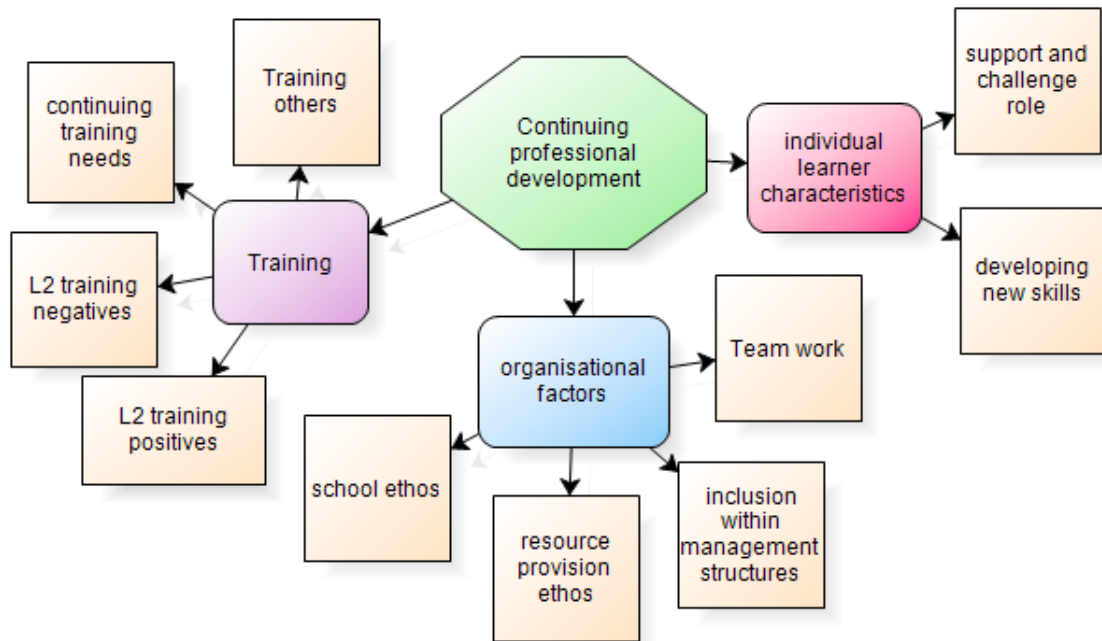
Continuing professional development

Training

Training others

continuing training needs

L2 training negatives

L2 training positives

individual learner characteristics

support and challenge role

developing new skills

organisational factors

Team work

school ethos

resource provision ethos

inclusion within management structures